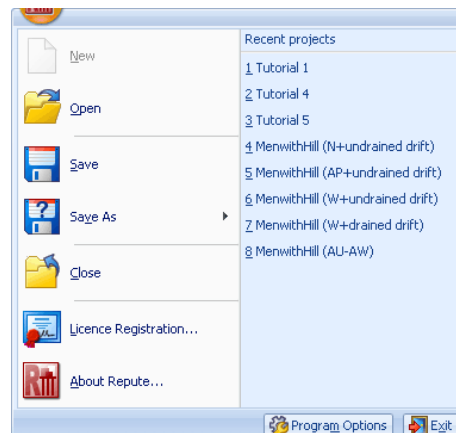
New
Open
Save
Save As
Close
Licence Registration...
About Repute...

Recent projects
1 Tutorial 1
2 Tutorial 4
3 Tutorial 5
4 MenwithHill (N+undrained drift)
5 MenwithHill (AP+undrained drift)
6 MenwithHill (W+undrained drift)
7 MenwithHill (W+drained drift)
8 MenwithHill (AU-AW)

Program Options
Exit